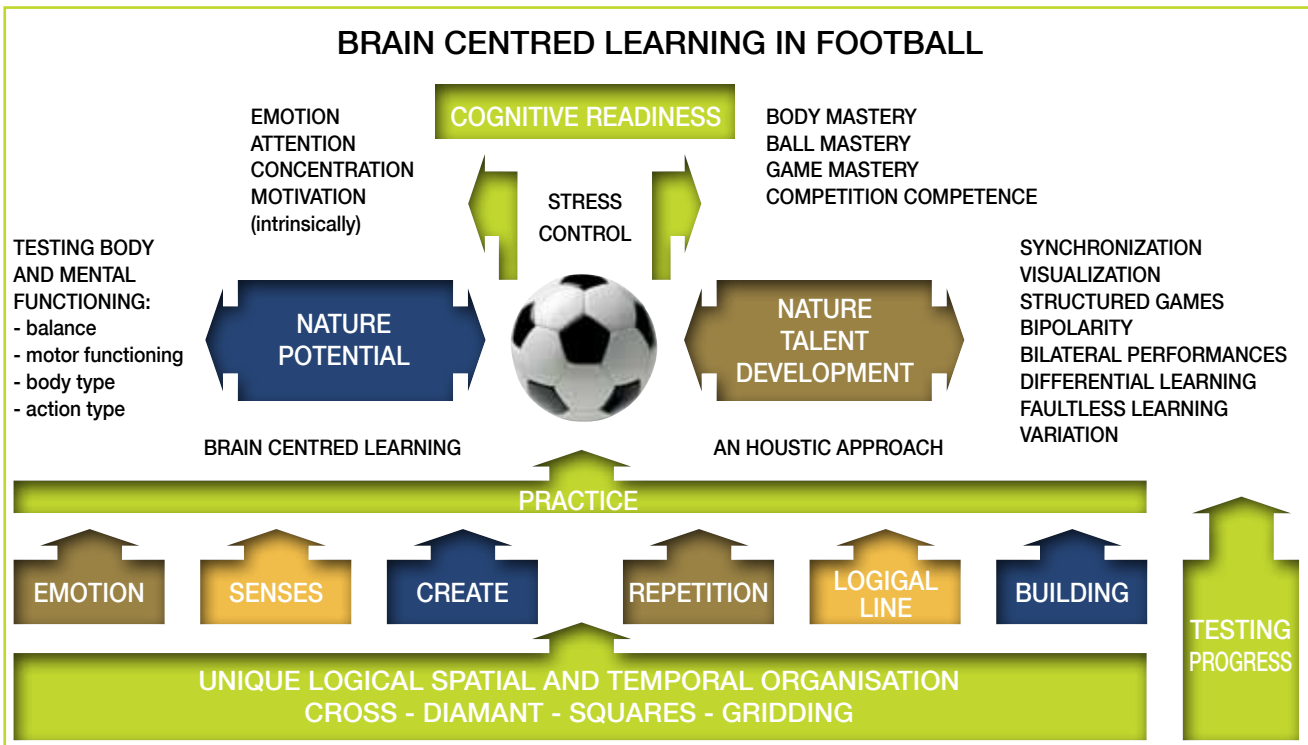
BRAIN CENTRED LEARNING IN FOOTBALL

EMOTION
ATTENTION
CONCENTRATION
MOTIVATION
(intrinsically)

COGNITIVE READINESS

BODY MASTERY
BALL MASTERY
GAME MASTERY
COMPETITION COMPETENCE

STRESS
CONTROL

TESTING BODY AND MENTAL FUNCTIONING:
- balance
- motor functioning
- body type
- action type

NATURE POTENTIAL

NATURE TALENT DEVELOPMENT

SYNCHRONIZATION
VISUALIZATION
STRUCTURED GAMES
BIPOLARITY
BILATERAL PERFORMANCES
DIFFERENTIAL LEARNING
FAULTLESS LEARNING
VARIATION

BRAIN CENTRED LEARNING

AN HOUSTIC APPROACH

PRACTICE

EMOTION

SENSES

CREATE

REPETITION

LOGIGAL LINE

BUILDING

TESTING PROGRESS

UNIQUE LOGICAL SPATIAL AND TEMPORAL ORGANISATION
CROSS - DIAMANT - SQUARES - GRIDDING